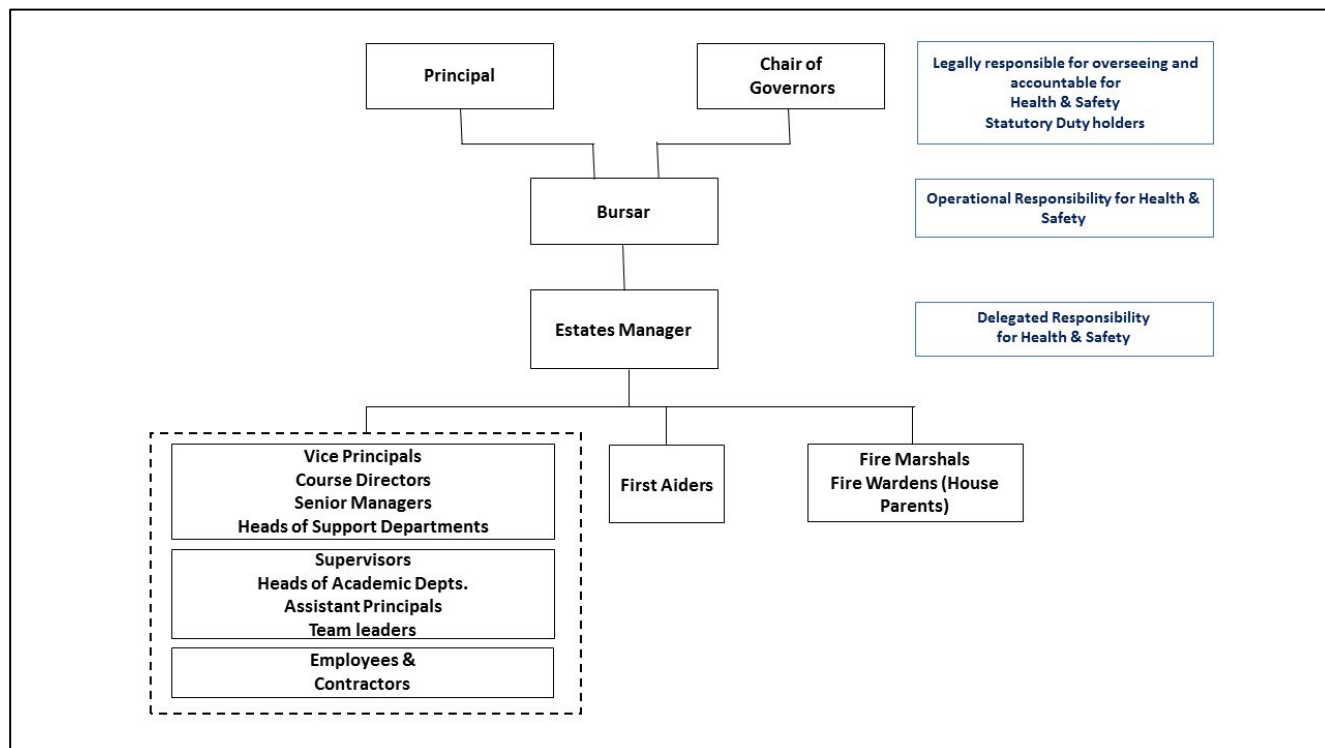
Principal

Chair of Governors

Legally responsible for overseeing and accountable for Health & Safety Statutory Duty holders

Bursar

Operational Responsibility for Health & Safety

Estates Manager

Delegated Responsibility for Health & Safety

Vice Principals
Course Directors
Senior Managers
Heads of Support Departments

Supervisors
Heads of Academic Depts.
Assistant Principals
Team leaders

Employees &
Contractors

First Aiders

Fire Marshals
Fire Wardens (House Parents)